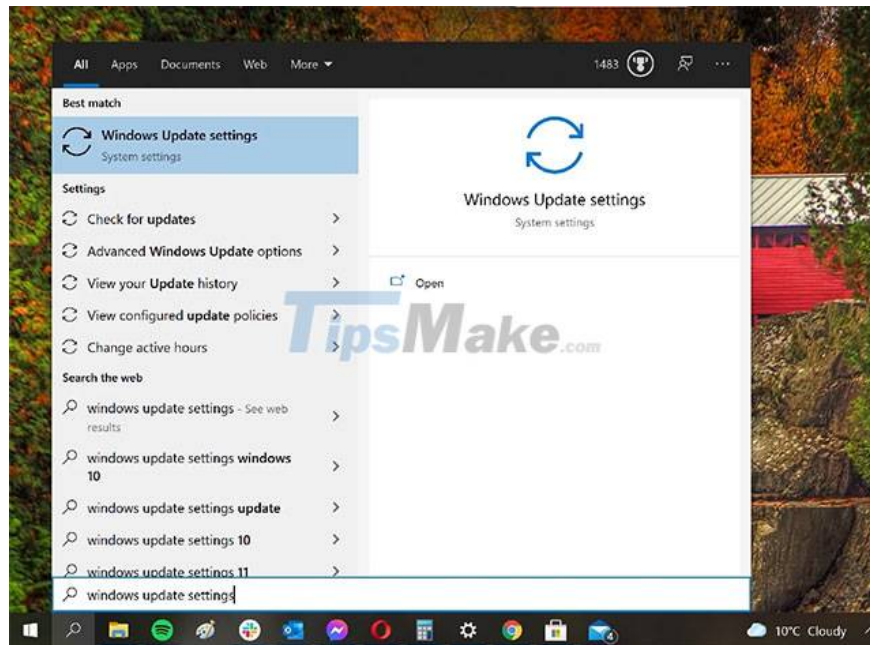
All Apps Documents Web More ▾ 1483

Best match

Windows Update settings
System settings

Settings

Check for updates

Advanced Windows Update options

View your Update history

View configured update policies

Change active hours

Search the web

windows update settings - See web results

windows update settings windows 10

windows update settings update

windows update settings 10

windows update settings 11

Windows Update settings
System settings

Open

TipsMake.com

windows update settings

4

10°C Cloudy